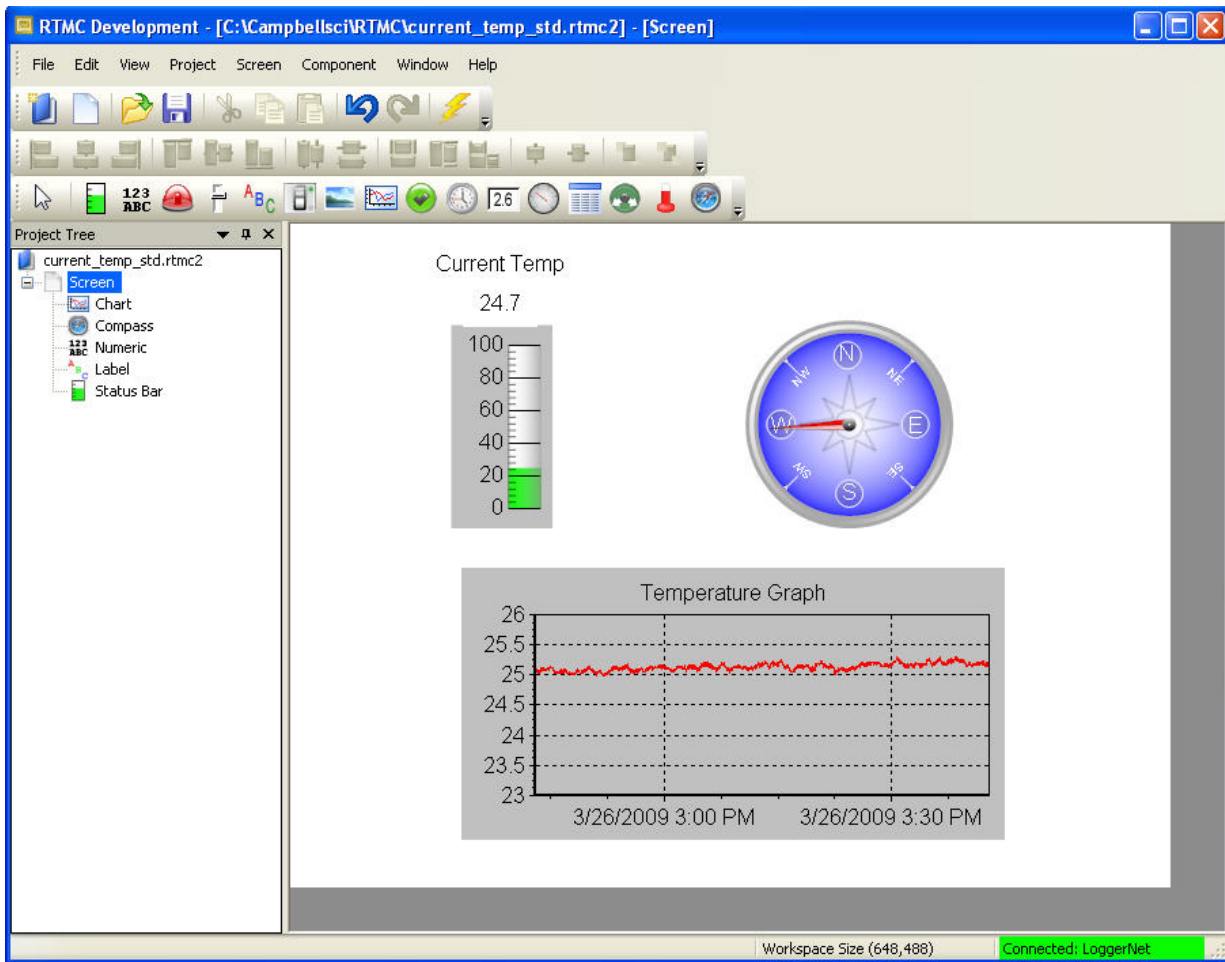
RTMC Development - [C:\Campbellsci\RTMC\current_temp_std.rtmc2] - [Screen]

File Edit View Project Screen Component Window Help

2.6

Project Tree

current_temp_std.rtmc2
Screen
Chart
Compass
Numeric
Label
Status Bar

Current Temp

24.7

100
80
60
40
20
0

N
NE
E
SE
S
SW
W
NW

Temperature Graph

26
25.5
25
24.5
24
23.5
23

3/26/2009 3:00 PM
3/26/2009 3:30 PM

Workspace Size (648,488)
Connected: LoggerNet